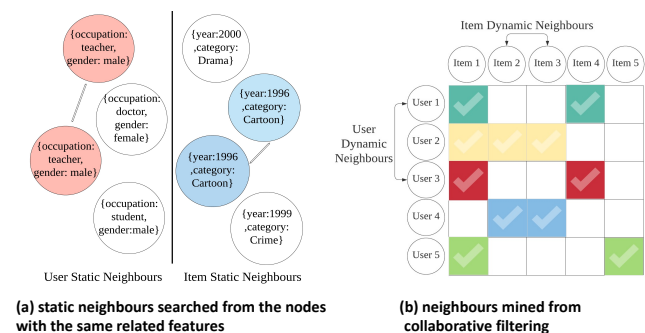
{occupation: teacher, gender: male}

{occupation: doctor, gender: female}

{occupation: teacher, gender: male}

{occupation: student, gender:male}

{year:2000 ,category: Drama}

{year:1996 ,category: Cartoon}

{year:1996 ,category: Cartoon}

{year:1999 ,category: Crime}

User Static Neighbours

Item Static Neighbours

Item Dynamic Neighbours

| | Item 1 | Item 2 | Item 3 | Item 4 | Item 5 |
|---|---|---|---|---|---|
| User 1 | ✓ | | | ✓ | |
| User 2 | ✓ | ✓ | ✓ | | |
| User 3 | ✓ | | | ✓ | |
| User 4 | | ✓ | ✓ | | |
| User 5 | ✓ | | | | ✓ |

User Dynamic Neighbours

(a) static neighbours searched from the nodes with the same related features

(b) neighbours mined from collaborative filtering